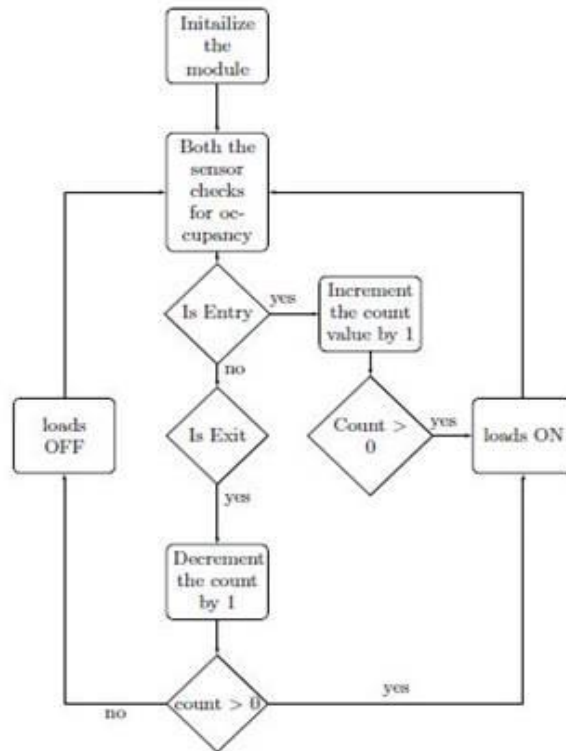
Initailize the module

Both the sensor checks for occupancy

Is Entry

yes

Increment the count value by 1

no

loads OFF

Is Exit

Count > 0

yes

loads ON

yes

Decrement the count by 1

no

count > 0

yes